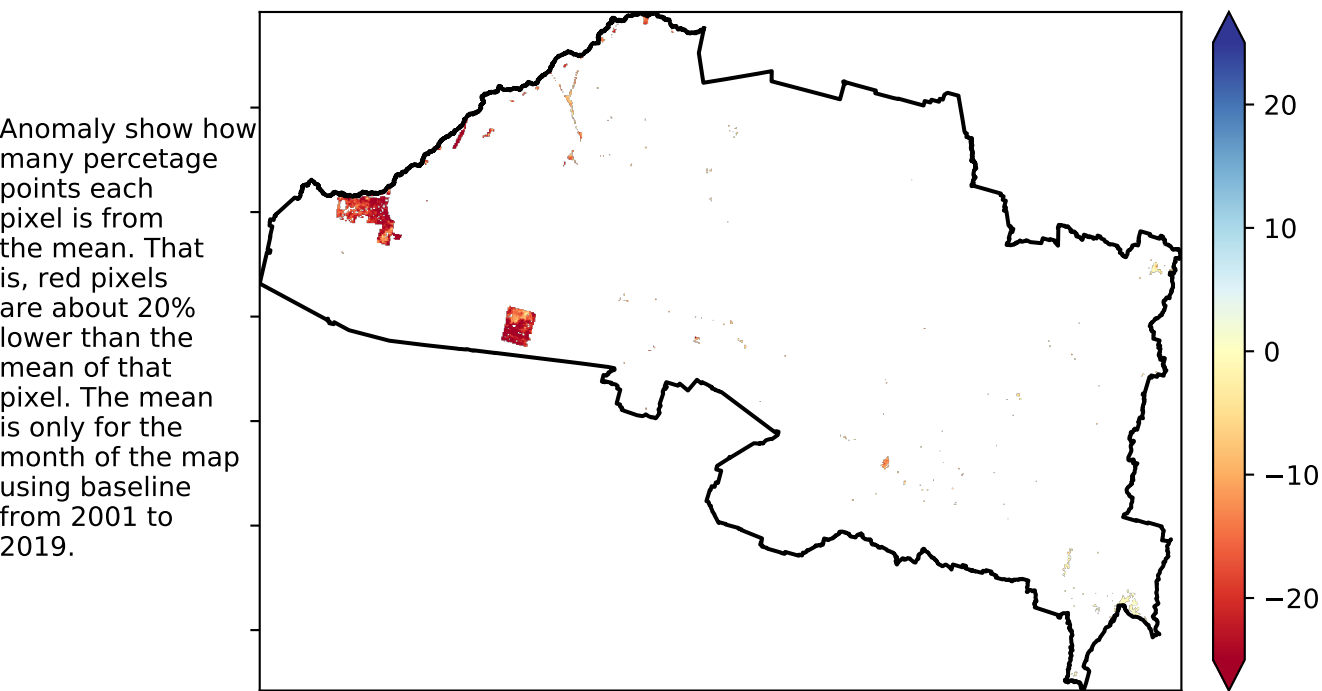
Anomaly show how many percetage points each pixel is from the mean. That is, red pixels are about 20% lower than the mean of that pixel. The mean is only for the month of the map using baseline from 2001 to 2019.

20
10
0
−10
−20